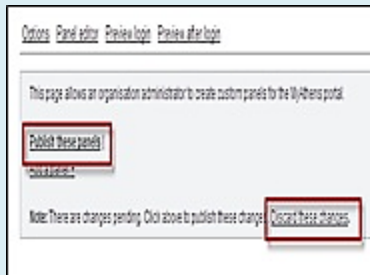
Options Panel editor Preview login Preview after login

This page allows an organisation administrator to create custom panels for the MyAthens portal.

Publish these panels

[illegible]

Note: There are changes pending. Click above to publish these changes. Discard these changes.